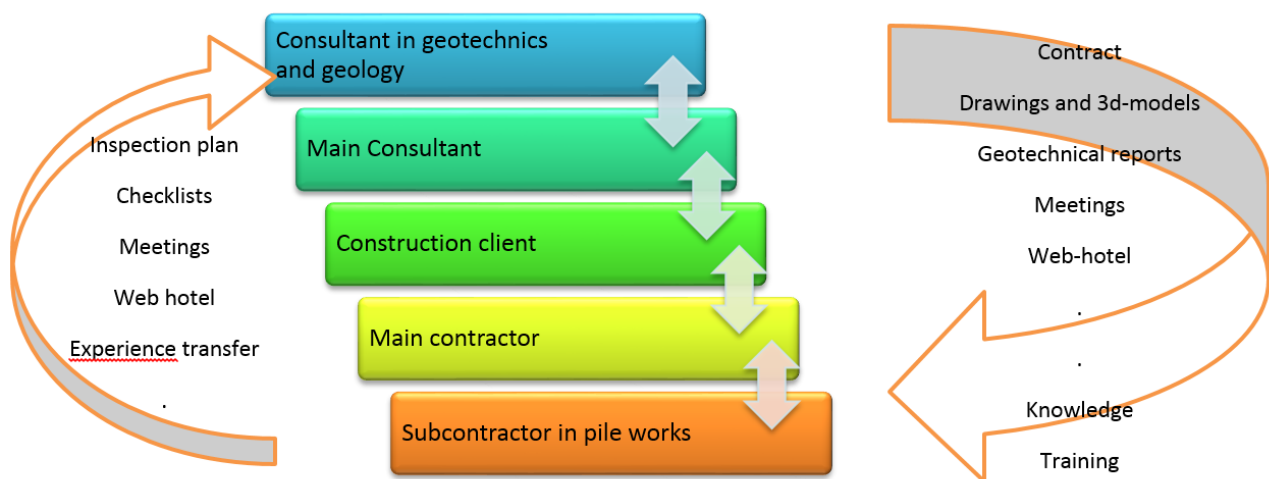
Consultant in geotechnics and geology

Main Consultant

Construction client

Main contractor

Subcontractor in pile works

Inspection plan

Checklists

Meetings

Web hotel

Experience transfer

.

Contract

Drawings and 3d-models

Geotechnical reports

Meetings

Web-hotel

.

.

Knowledge

Training